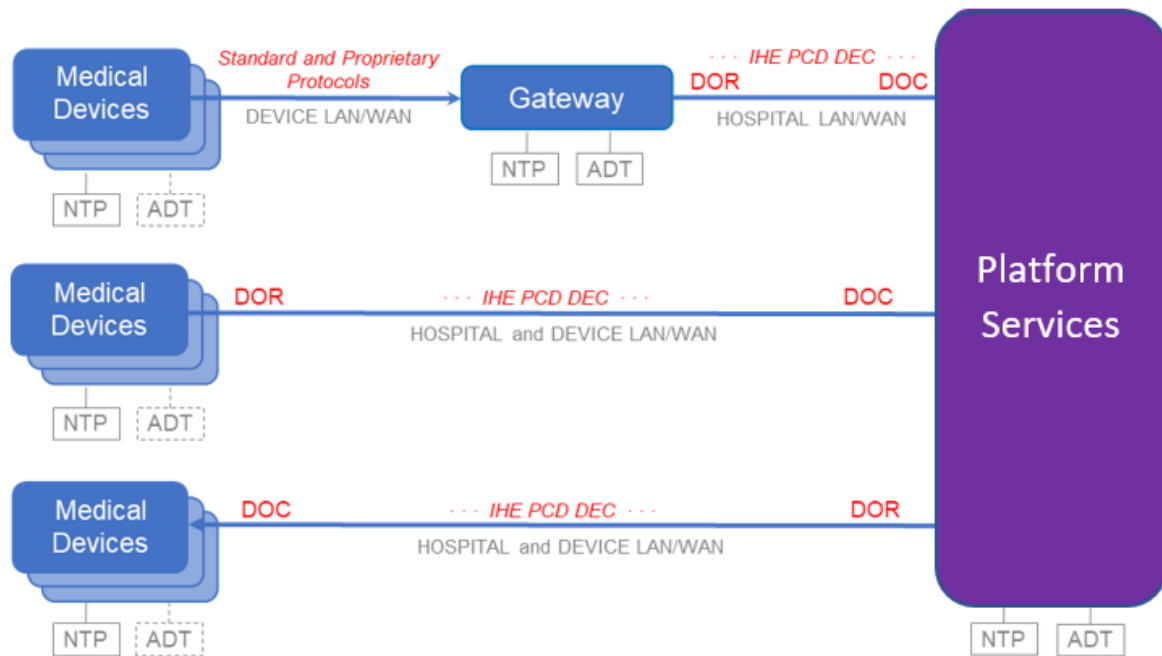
Medical Devices

Standard and Proprietary Protocols

DEVICE LAN/WAN

NTP ADT

Gateway

NTP ADT

··· IHE PCD DEC ···

DOR DOC

HOSPITAL LAN/WAN

Platform Services

Medical Devices

DOR ··· IHE PCD DEC ··· DOC

HOSPITAL and DEVICE LAN/WAN

NTP ADT

Medical Devices

DOC ··· IHE PCD DEC ··· DOR

HOSPITAL and DEVICE LAN/WAN

NTP ADT

NTP ADT